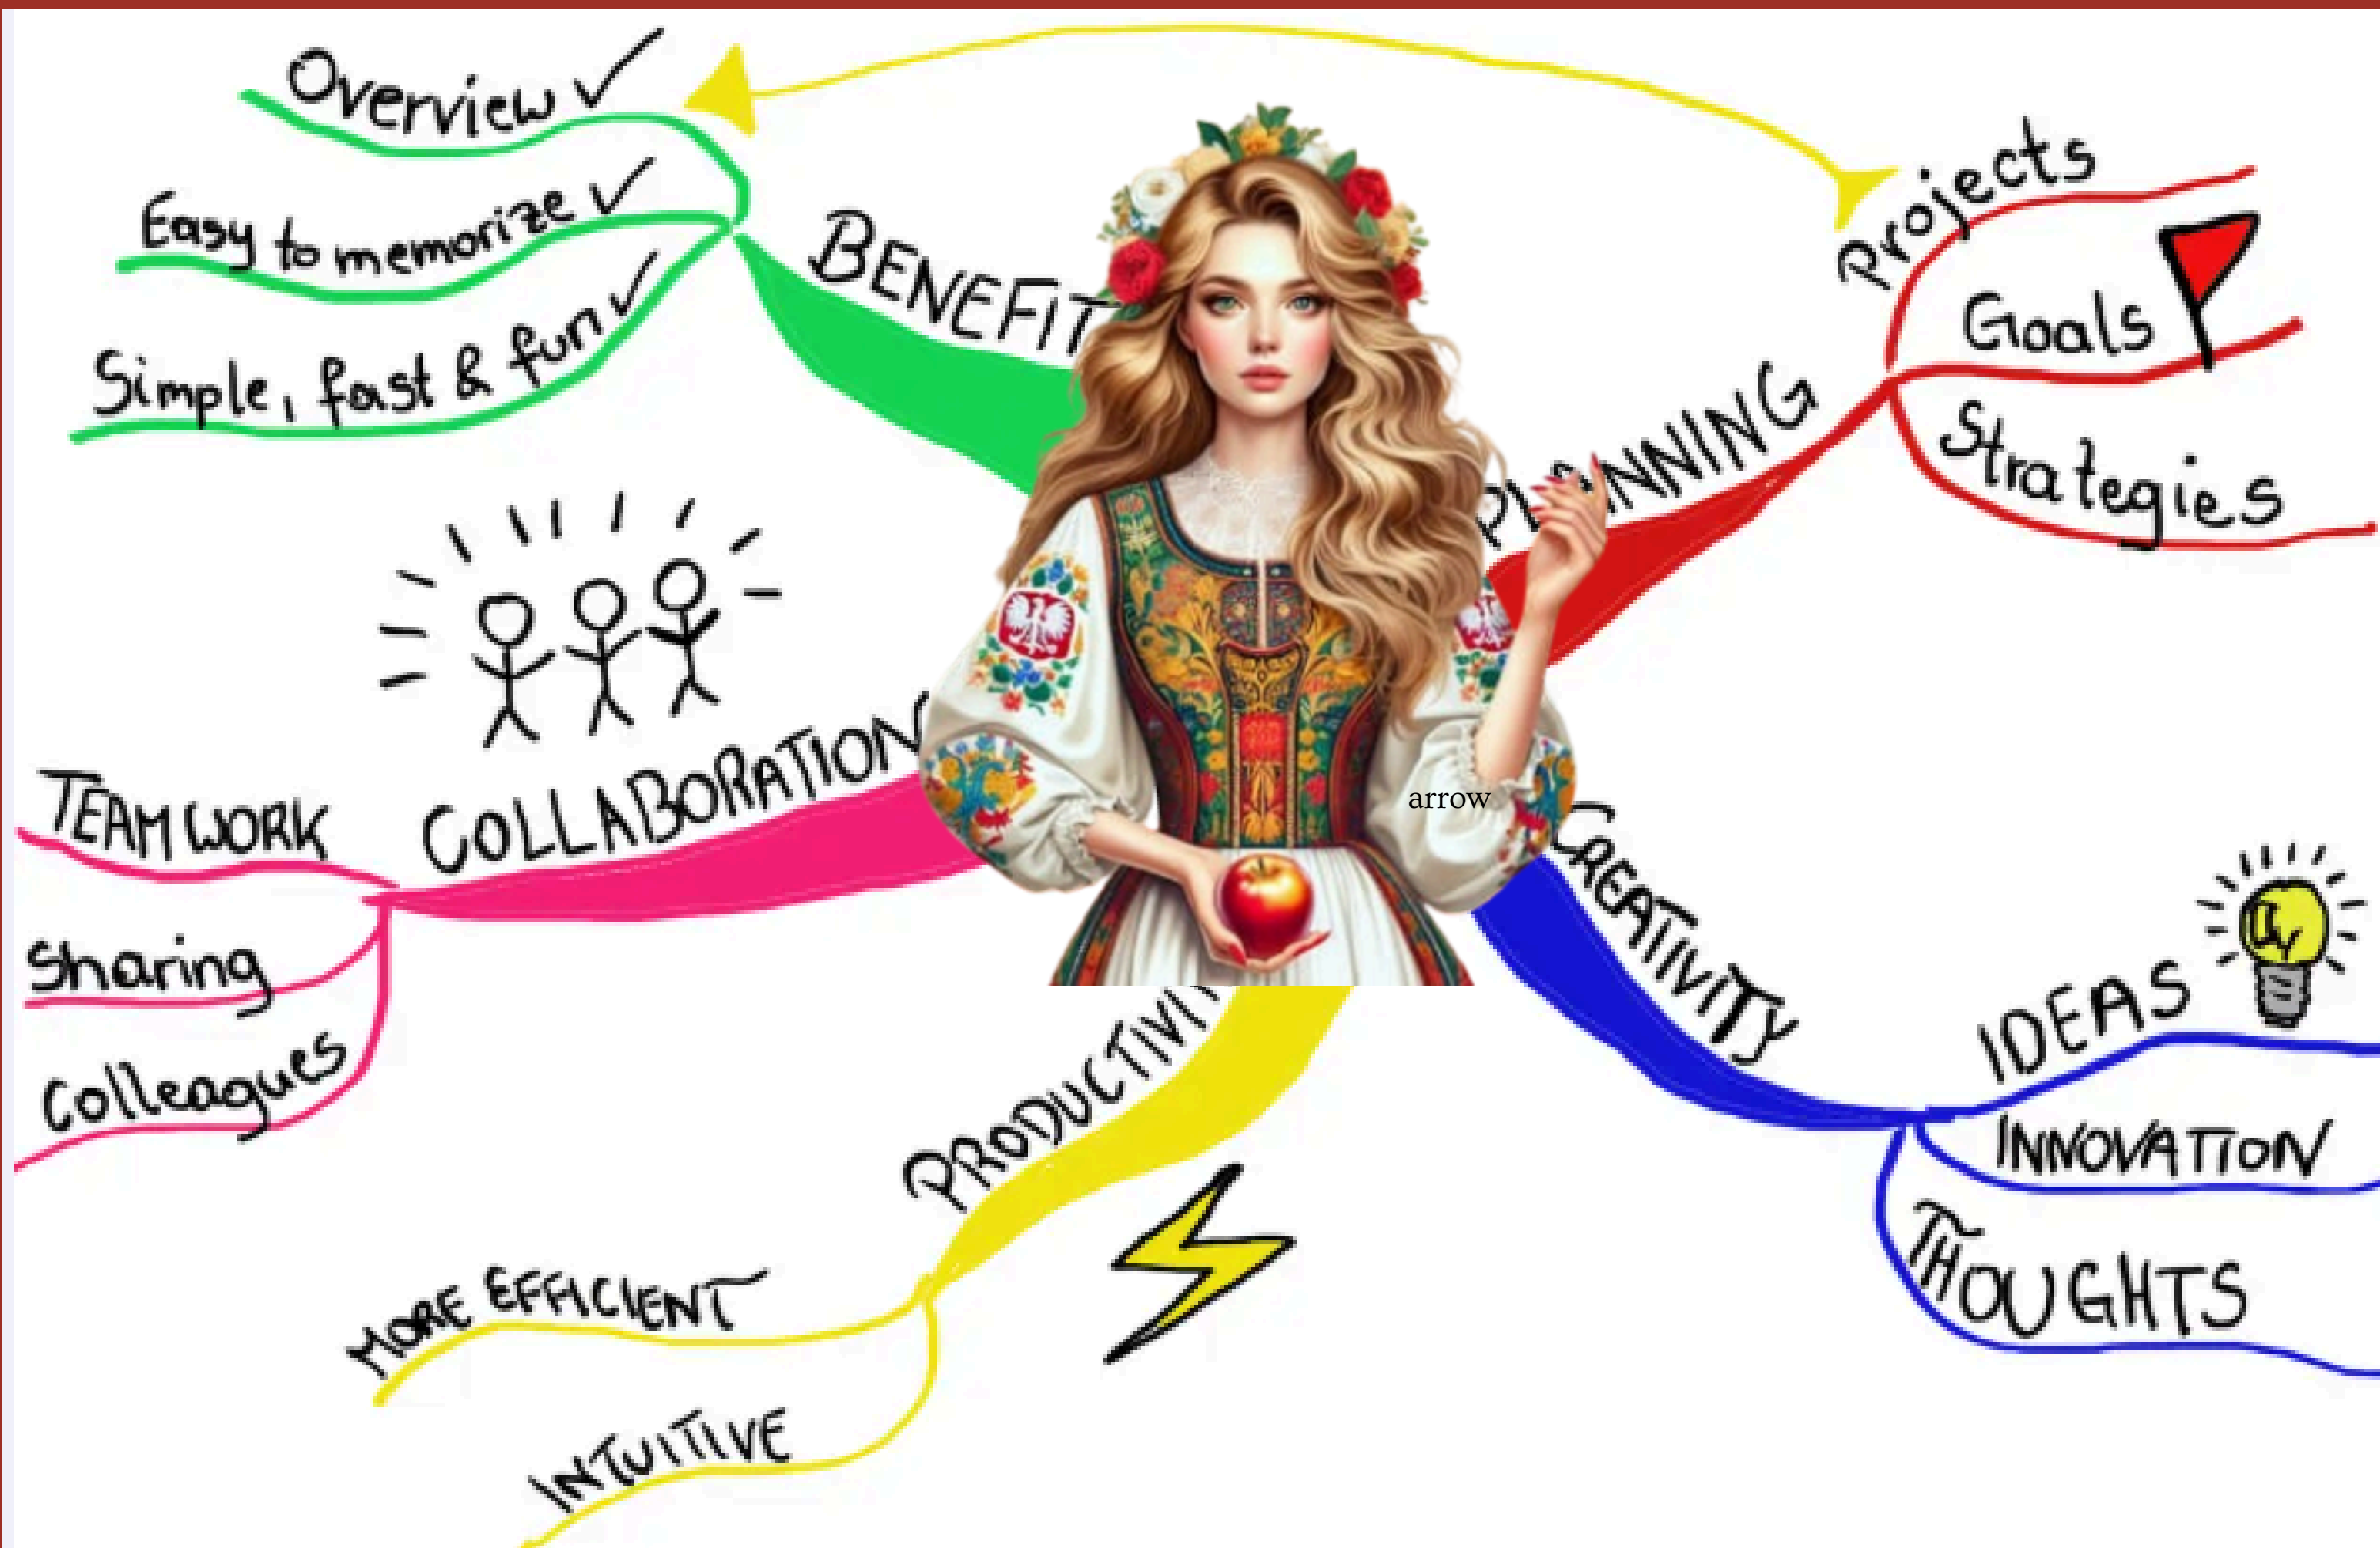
Overview ✓
Easy to memorize ✓
Simple, fast & fun ✓
BENEFIT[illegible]
Projects
Goals
Strategies
PL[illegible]NNING
COLLABORATION
TEAMWORK
Sharing
Colleagues
arrow
CREATIVITY
IDEAS
INNOVATION
THOUGHTS
PRODUCTIVI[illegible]
MORE EFFICIENT
INTUITIVE